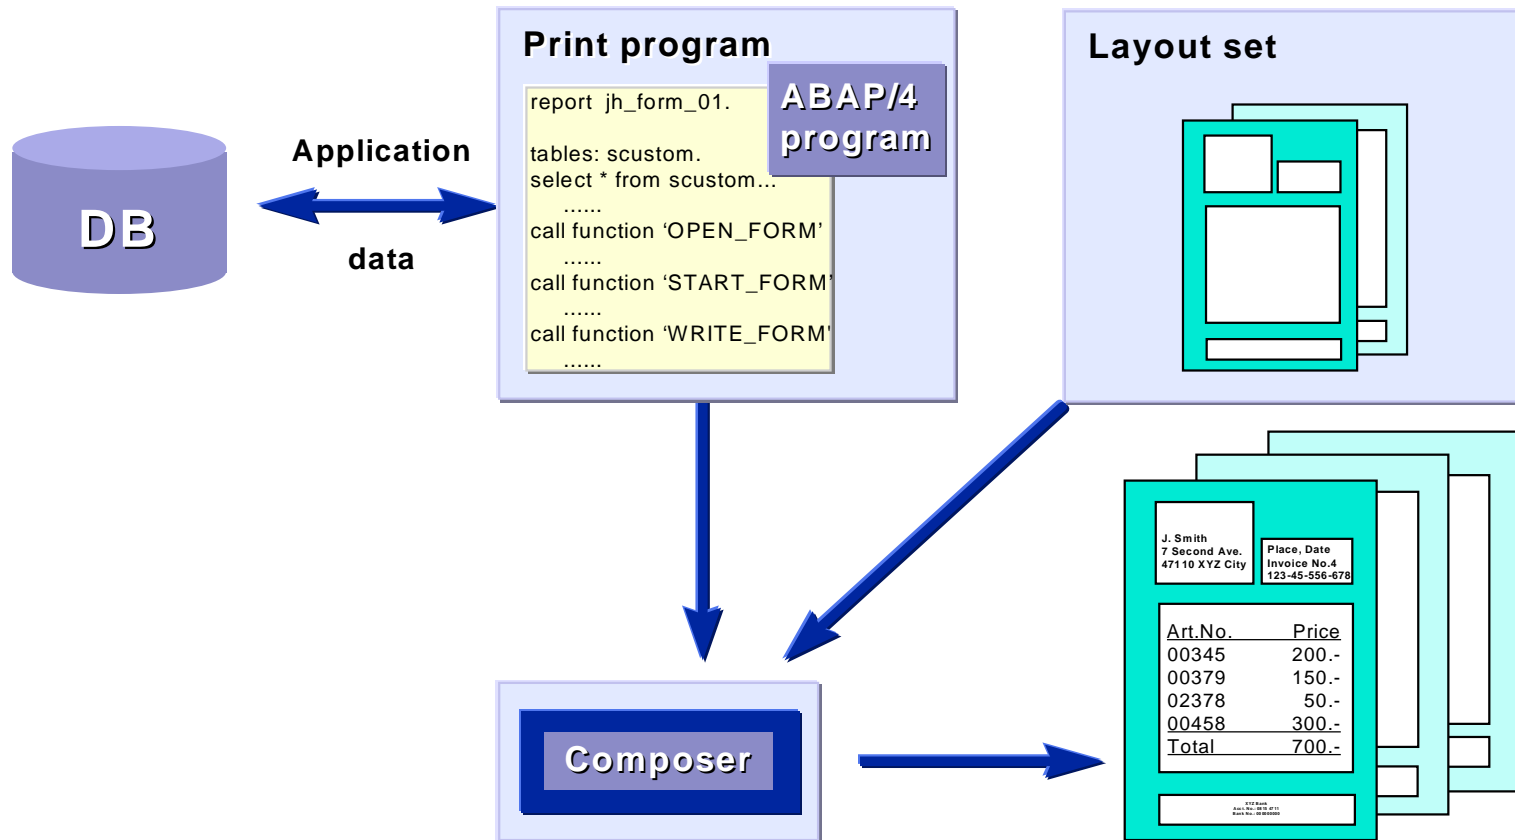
DB

Application

data

Print program

ABAP/4 program

report jh_form_01.

tables: scustom.
select * from scustom...
......
call function 'OPEN_FORM'
......
call function 'START_FORM'
......
call function 'WRITE_FORM'
......

Layout set

Composer

J. Smith
7 Second Ave.
47110 XYZ City

Place, Date
Invoice No.4
123-45-556-678

| Art.No. | Price |
|---|---|
| 00345 | 200.- |
| 00379 | 150.- |
| 02378 | 50.- |
| 00458 | 300.- |
| Total | 700.- |

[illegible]